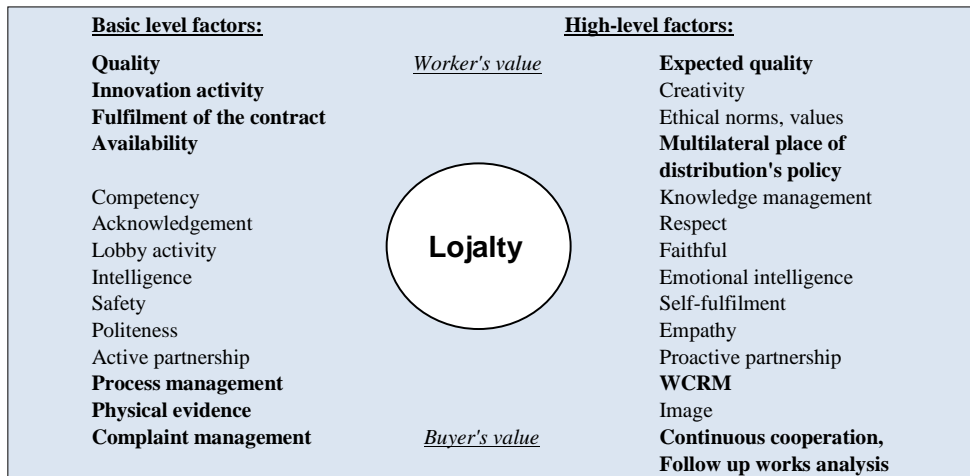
**Basic level factors:**

**Quality**
**Innovation activity**
**Fulfilment of the contract**
**Availability**

Competency
Acknowledgement
Lobby activity
Intelligence
Safety
Politeness
Active partnership
**Process management**
**Physical evidence**
**Complaint management**

*Worker's value*

**Lojalty**

*Buyer's value*

**High-level factors:**

**Expected quality**
Creativity
Ethical norms, values
**Multilateral place of distribution's policy**
Knowledge management
Respect
Faithful
Emotional intelligence
Self-fulfilment
Empathy
Proactive partnership
**WCRM**
Image
**Continuous cooperation, Follow up works analysis**